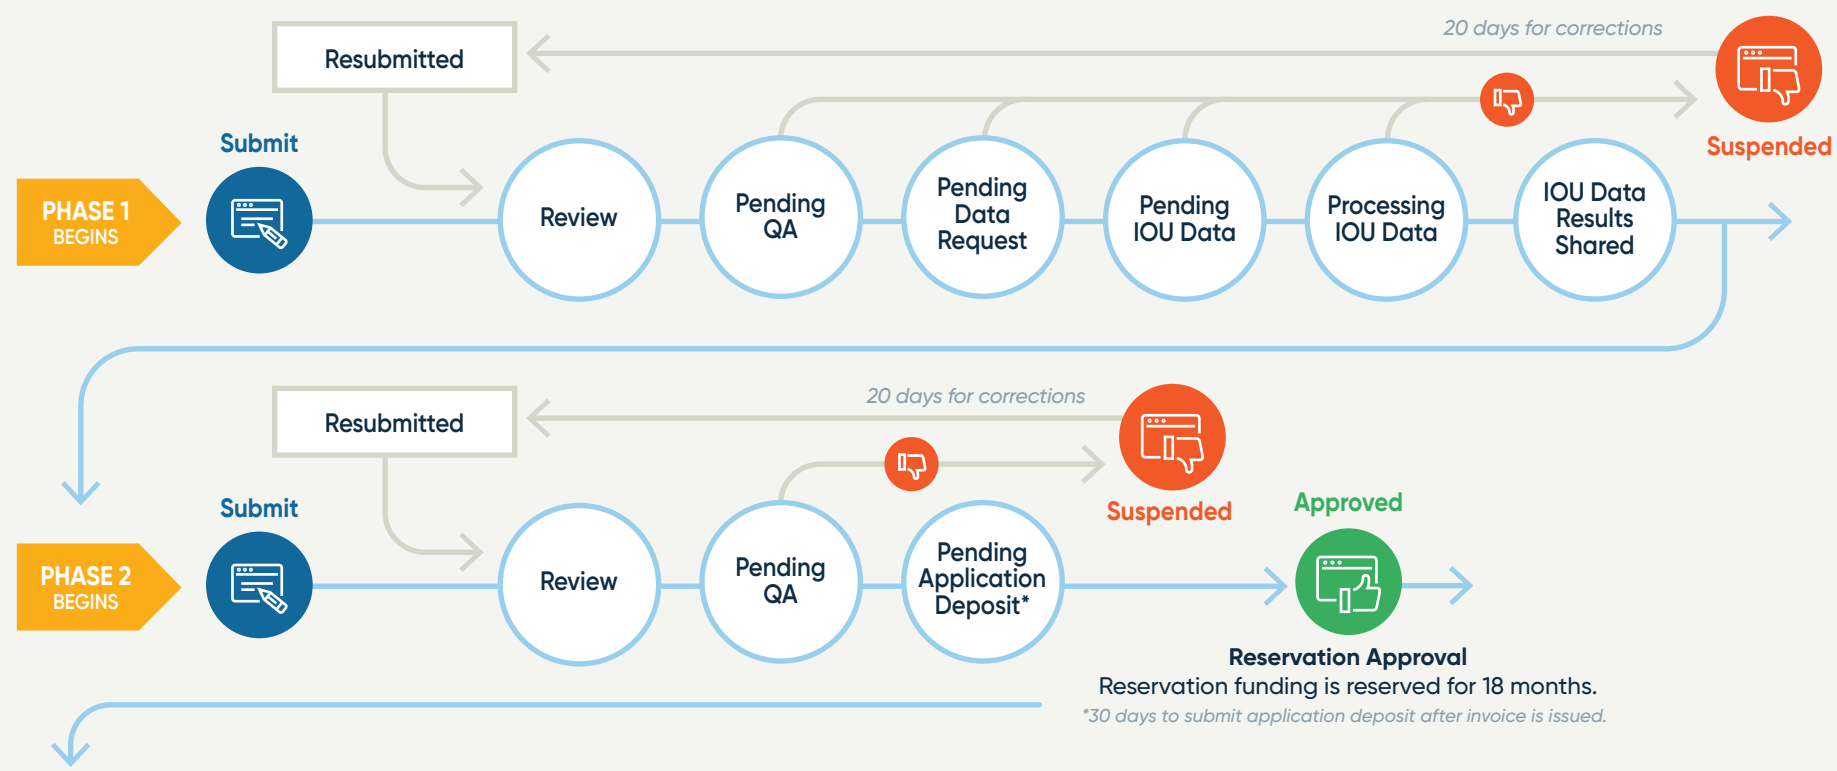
Resubmitted

20 days for corrections

Suspended

Submit

PHASE 1
BEGINS

Review

Pending QA

Pending Data Request

Pending IOU Data

Processing IOU Data

IOU Data Results Shared

Resubmitted

20 days for corrections

Suspended

Approved

Submit

PHASE 2
BEGINS

Review

Pending QA

Pending Application Deposit*

Reservation Approval
Reservation funding is reserved for 18 months.
*30 days to submit application deposit after invoice is issued.